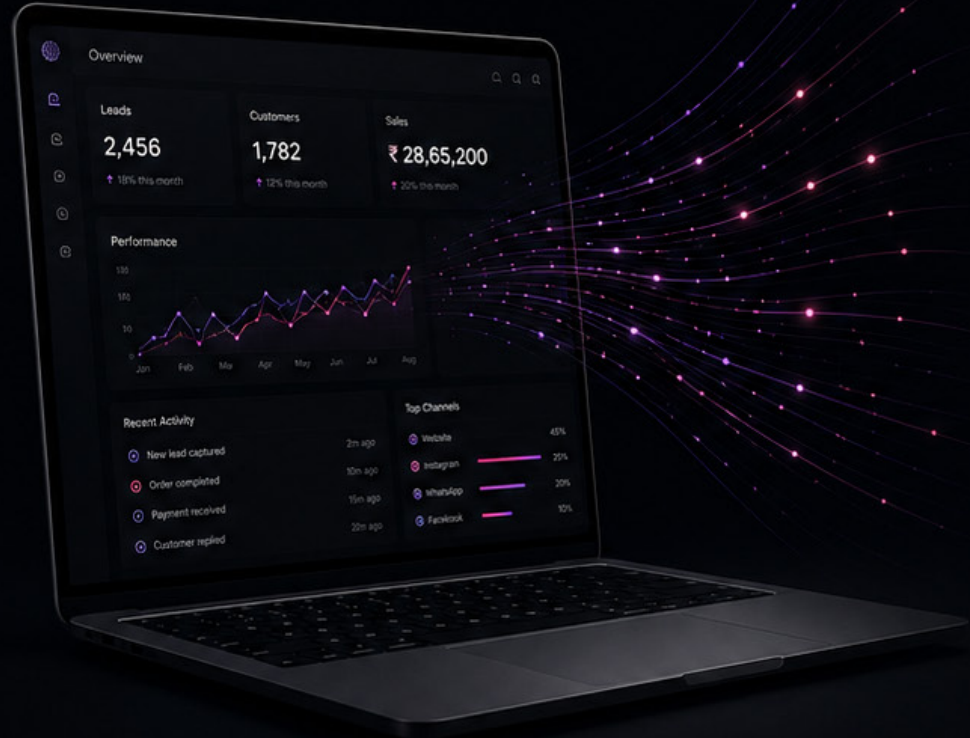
Overview

Leads
2,456
↑ 18% this month

Customers
1,782
↑ 12% this month

Sales
₹ 28,65,200
↑ 20% this month

Performance
135
185
10
0
Jan Feb Mar Apr May Jun Jul Aug

Recent Activity
New lead captured 2m ago
Order completed 10m ago
Payment received 15m ago
Customer replied 20m ago

Top Channels
Website 45%
Instagram 25%
WhatsApp 20%
Facebook 10%